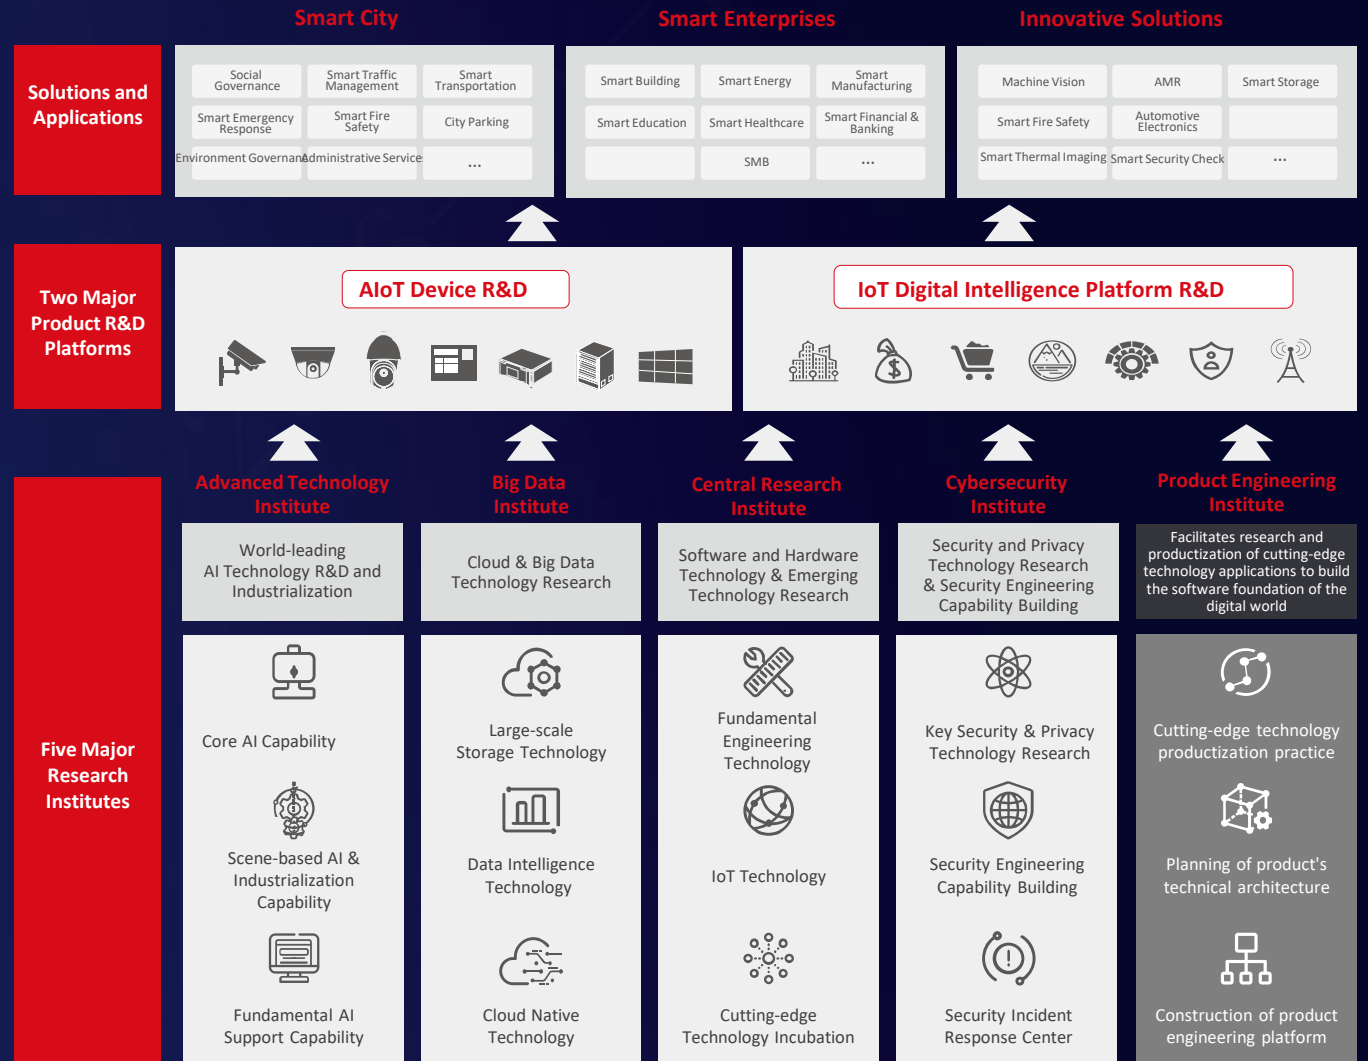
Smart City

Smart Enterprises

Innovative Solutions

Solutions and Applications

| Social Governance | Smart Traffic Management | Smart Transportation |
|---|---|---|
| Smart Emergency Response | Smart Fire Safety | City Parking |
| Environment Governance | Administrative Service | ... |

| Smart Building | Smart Energy | Smart Manufacturing |
|---|---|---|
| Smart Education | Smart Healthcare | Smart Financial & Banking |
| | SMB | ... |

| Machine Vision | AMR | Smart Storage |
|---|---|---|
| Smart Fire Safety | Automotive Electronics | |
| Smart Thermal Imaging | Smart Security Check | ... |

Two Major Product R&D Platforms

AIoT Device R&D

IoT Digital Intelligence Platform R&D

Five Major Research Institutes

Advanced Technology Institute

World-leading AI Technology R&D and Industrialization

Core AI Capability

Scene-based AI & Industrialization Capability

Fundamental AI Support Capability

Big Data Institute

Cloud & Big Data Technology Research

Large-scale Storage Technology

Data Intelligence Technology

Cloud Native Technology

Central Research Institute

Software and Hardware Technology & Emerging Technology Research

Fundamental Engineering Technology

IoT Technology

Cutting-edge Technology Incubation

Cybersecurity Institute

Security and Privacy Technology Research & Security Engineering Capability Building

Key Security & Privacy Technology Research

Security Engineering Capability Building

Security Incident Response Center

Product Engineering Institute

Facilitates research and productization of cutting-edge technology applications to build the software foundation of the digital world

Cutting-edge technology productization practice

Planning of product's technical architecture

Construction of product engineering platform